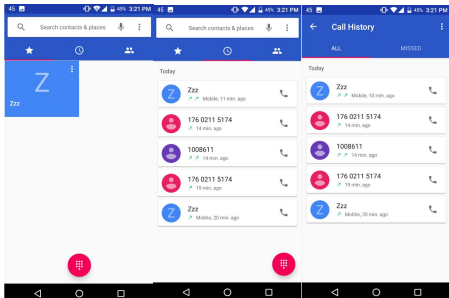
45 45% 3:21 PM

Search contacts & places

Z

Zzz

45 45% 3:21 PM

Search contacts & places

Today

Z

Zzz

Mobile, 11 min. ago

176 0211 5174

14 min. ago

1008611

14 min. ago

176 0211 5174

19 min. ago

Z

Zzz

Mobile, 20 min. ago

45 45% 3:21 PM

Call History

ALL

MISSED

Today

Z

Zzz

Mobile, 10 min. ago

176 0211 5174

14 min. ago

1008611

14 min. ago

176 0211 5174

19 min. ago

Z

Zzz

Mobile, 20 min. ago